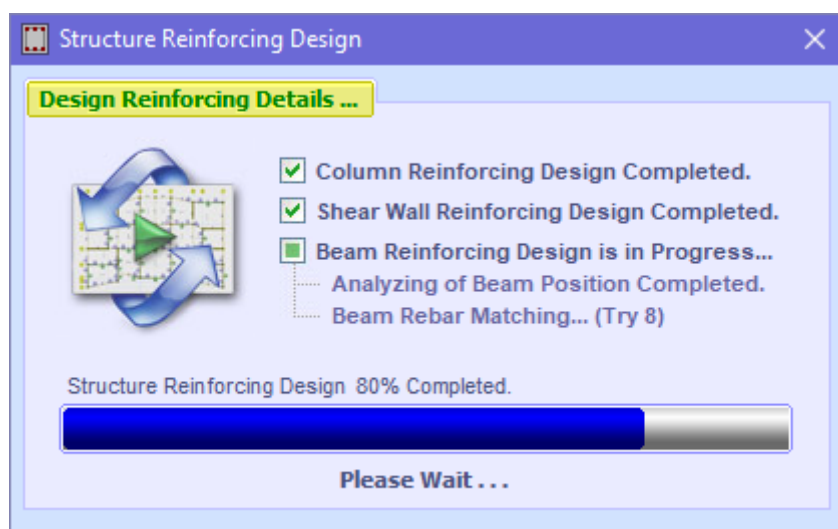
Structure Reinforcing Design

Design Reinforcing Details ...

Column Reinforcing Design Completed.

Shear Wall Reinforcing Design Completed.

Beam Reinforcing Design is in Progress...

Analyzing of Beam Position Completed.

Beam Rebar Matching... (Try 8)

Structure Reinforcing Design 80% Completed.

Please Wait . . .